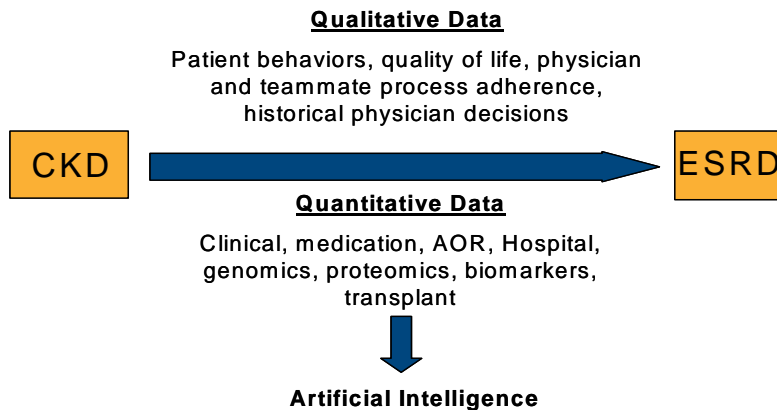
Qualitative Data

Patient behaviors, quality of life, physician and teammate process adherence, historical physician decisions

CKD

ESRD

Quantitative Data

Clinical, medication, AOR, Hospital, genomics, proteomics, biomarkers, transplant

Artificial Intelligence